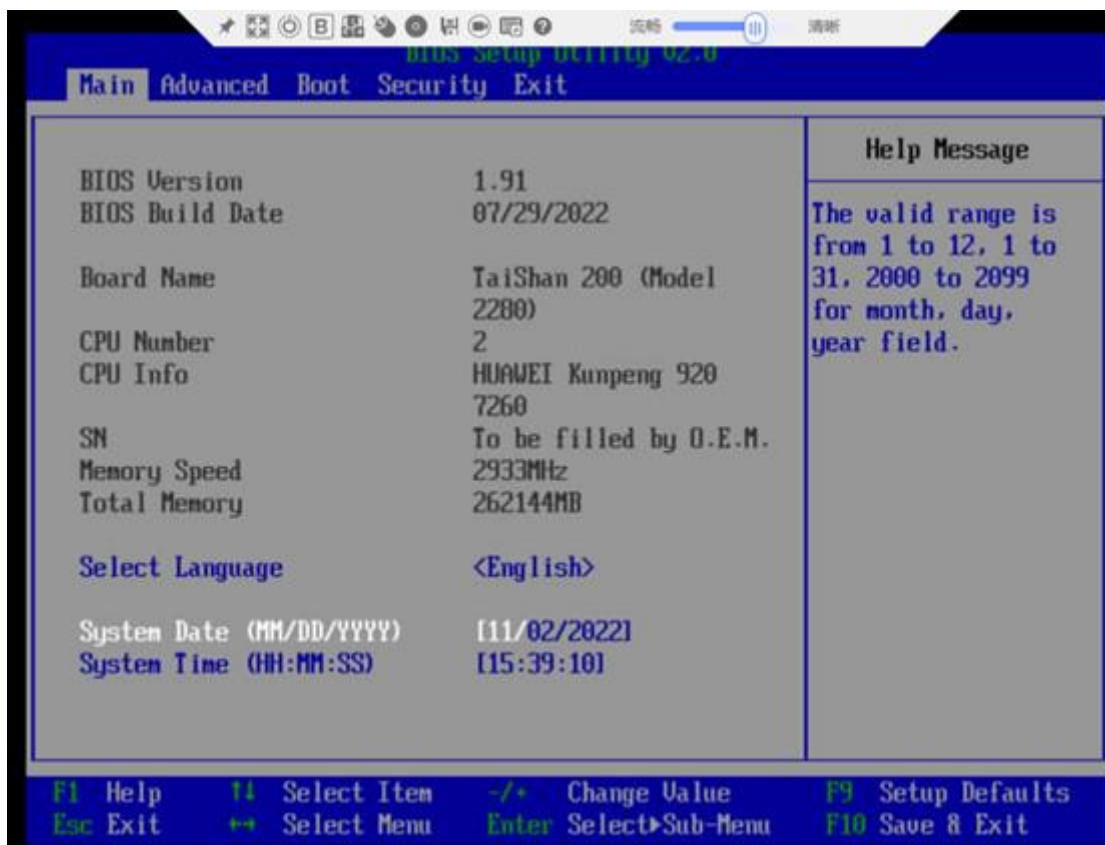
流畅 清晰

BIOS Setup Utility V2.0

Main Advanced Boot Security Exit

Help Message

The valid range is from 1 to 12, 1 to 31, 2000 to 2099 for month, day, year field.

| | |
|---|---|
| BIOS Version | 1.91 |
| BIOS Build Date | 07/29/2022 |
| Board Name | TaiShan 200 (Model 2280) |
| CPU Number | 2 |
| CPU Info | HUAWEI Kunpeng 920 7260 |
| SN | To be filled by O.E.M. |
| Memory Speed | 2933MHz |
| Total Memory | 262144MB |
| Select Language | <English> |
| System Date (MM/DD/YYYY) | [11/02/2022] |
| System Time (HH:MM:SS) | [15:39:10] |

F1 Help ↑↓ Select Item -/+ Change Value F9 Setup Defaults
Esc Exit ↔ Select Menu Enter Select▶Sub-Menu F10 Save & Exit